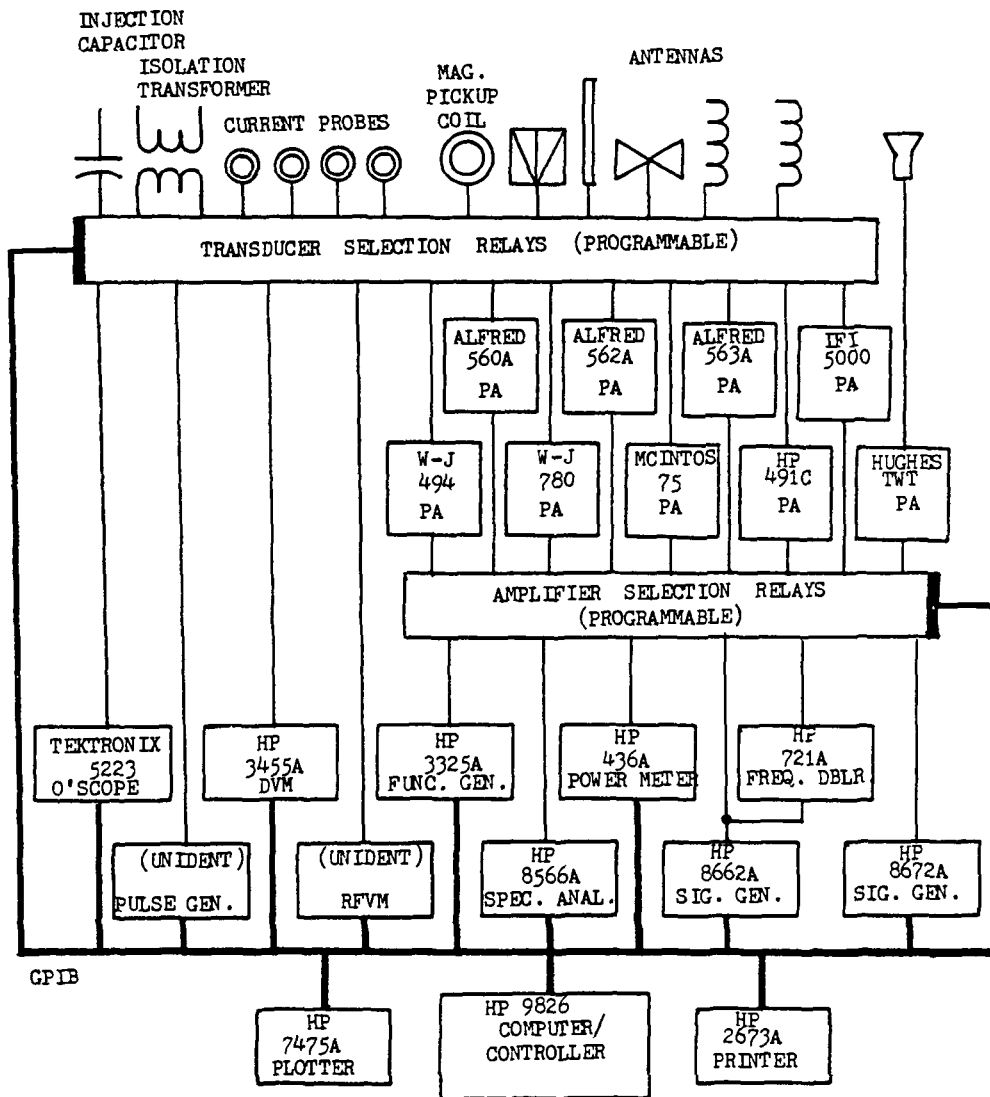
INJECTION CAPACITOR

ISOLATION TRANSFORMER

CURRENT PROBES

MAG. PICKUP COIL

ANTENNAS

TRANSDUCER SELECTION RELAYS (PROGRAMMABLE)

ALFRED 560A PA

ALFRED 562A PA

ALFRED 563A PA

IFI 5000 PA

W-J 494 PA

W-J 780 PA

MCINTOS 75 PA

HP 491C PA

HUGHES TWT PA

AMPLIFIER SELECTION RELAYS (PROGRAMMABLE)

TEKTRONIX 5223 O'SCOPE

HP 3455A DVM

HP 3325A FUNC. GEN.

HP 436A POWER METER

HP 721A FREQ. DBLR

(UNIDENT) PULSE GEN.

(UNIDENT) RFVM

HP 8566A SPEC. ANAL.

HP 8662A SIG. GEN.

HP 8672A SIG. GEN.

GPIB

HP 7475A PLOTTER

HP 9826 COMPUTER/ CONTROLLER

HP 2673A PRINTER